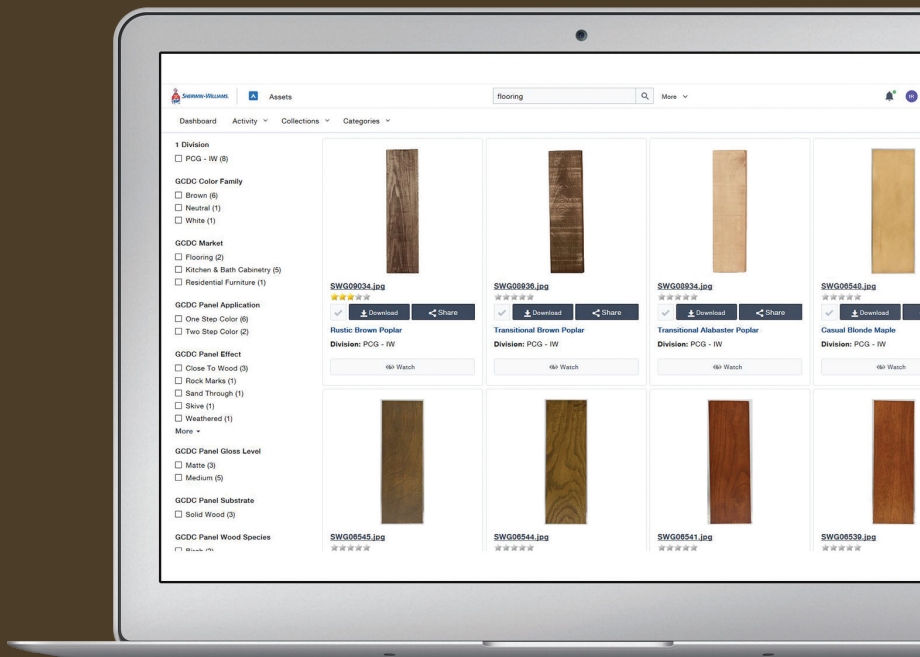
SHERWIN-WILLIAMS. Assets flooring More

Dashboard Activity Collections Categories

1 Division
PCG - IW (8)

GCDC Color Family
Brown (6)
Neutral (1)
White (1)

GCDC Market
Flooring (2)
Kitchen & Bath Cabinetry (5)
Residential Furniture (1)

GCDC Panel Application
One Step Color (6)
Two Step Color (2)

GCDC Panel Effect
Close To Wood (3)
Rock Marks (1)
Sand Through (1)
Skive (1)
Weathered (1)
More

GCDC Panel Gloss Level
Matte (3)
Medium (5)

GCDC Panel Substrate
Solid Wood (3)

GCDC Panel Wood Species
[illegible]

SWG09034.jpg
Download Share
Rustic Brown Poplar
Division: PCG - IW
Watch

SWG08936.jpg
Download Share
Transitional Brown Poplar
Division: PCG - IW
Watch

SWG08934.jpg
Download Share
Transitional Alabaster Poplar
Division: PCG - IW
Watch

SWG06548.jpg
Download
Casual Blonde Maple
Division: PCG - IW
Watch

SWG06545.jpg

SWG06544.jpg

SWG06541.jpg

SWG06539.jpg